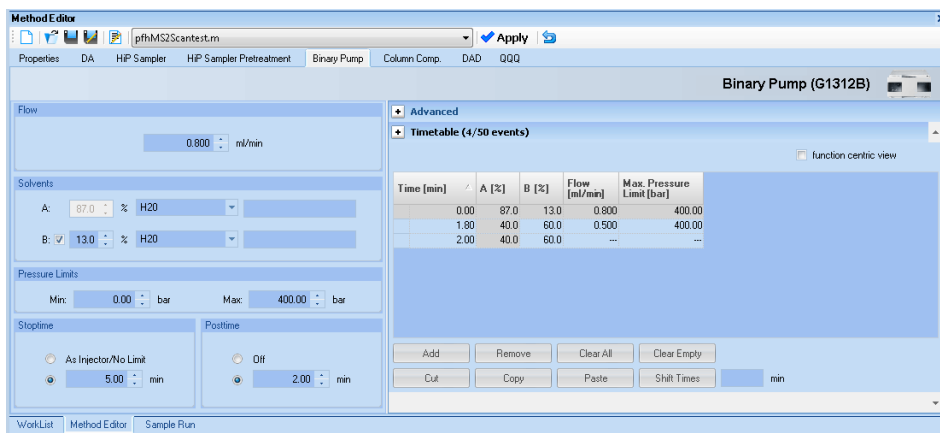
Method Editor

pfhMS2Scantest.m

Apply

Properties DA HiP Sampler HiP Sampler Pretreatment Binary Pump Column Comp. DAD QQQ

Binary Pump (G1312B)

Flow

0.800 ml/min

Solvents

A: 87.0 % H20

B: 13.0 % H20

Pressure Limits

Min: 0.00 bar Max: 400.00 bar

Stoptime

As Injector/No Limit

5.00 min

Posttime

Off

2.00 min

Advanced

Timetable (4/50 events)

function centric view

| Time [min] | A [%] | B [%] | Flow [ml/min] | Max. Pressure Limit [bar] |
|---|---|---|---|---|
| 0.00 | 87.0 | 13.0 | 0.800 | 400.00 |
| 1.80 | 40.0 | 60.0 | 0.500 | 400.00 |
| 2.00 | 40.0 | 60.0 | --- | --- |

Add Remove Clear All Clear Empty

Cut Copy Paste Shift Times min

WorkList Method Editor Sample Run